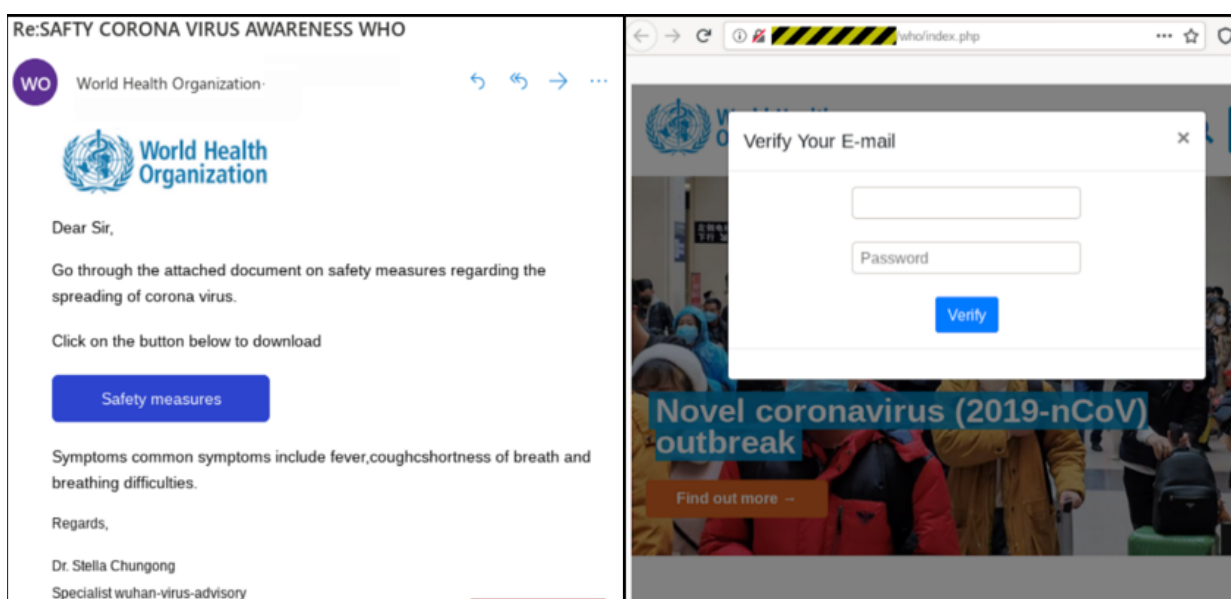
Re:SAFTY CORONA VIRUS AWARENESS WHO

WO World Health Organization·

World Health Organization

Dear Sir,

Go through the attached document on safety measures regarding the spreading of corona virus.

Click on the button below to download

Safety measures

Symptoms common symptoms include fever,coughcshortness of breath and breathing difficulties.

Regards,

Dr. Stella Chungong
Specialist wuhan-virus-advisory

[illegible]/who/index.php

Verify Your E-mail ×

Password

Verify

Novel coronavirus (2019-nCoV) outbreak

Find out more →